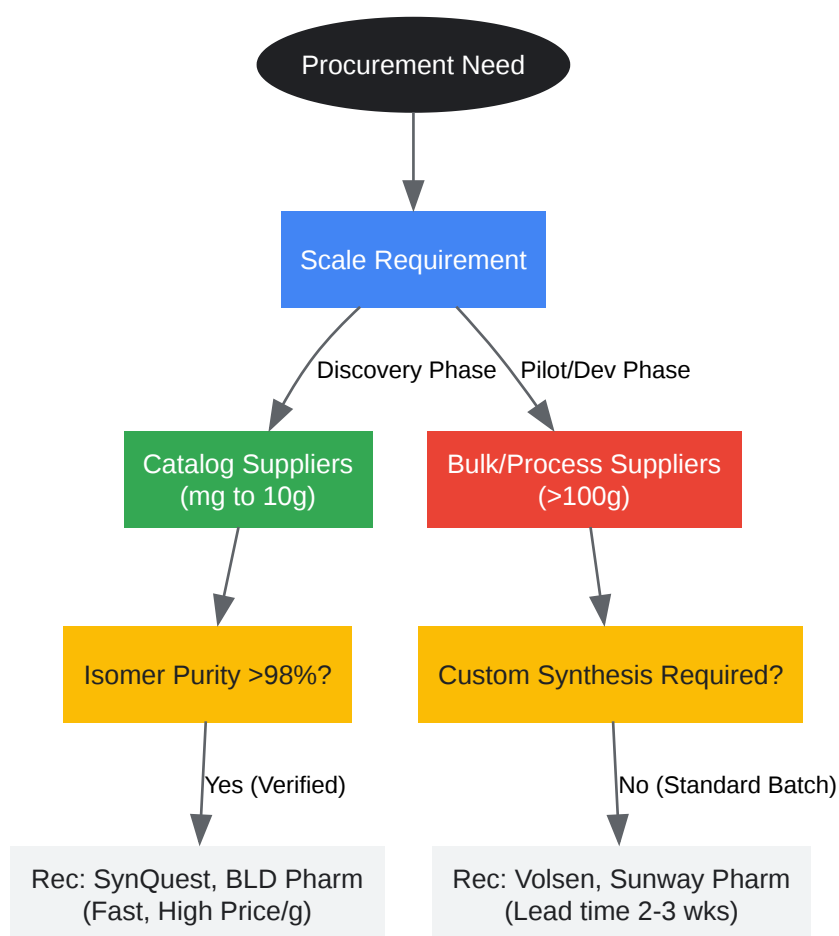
Procurement Need

Scale Requirement

Discovery Phase

Pilot/Dev Phase

Catalog Suppliers (mg to 10g)

Bulk/Process Suppliers (>100g)

Isomer Purity >98%?

Custom Synthesis Required?

Yes (Verified)

No (Standard Batch)

Rec: SynQuest, BLD Pharm (Fast, High Price/g)

Rec: Volsen, Sunway Pharm (Lead time 2-3 wks)